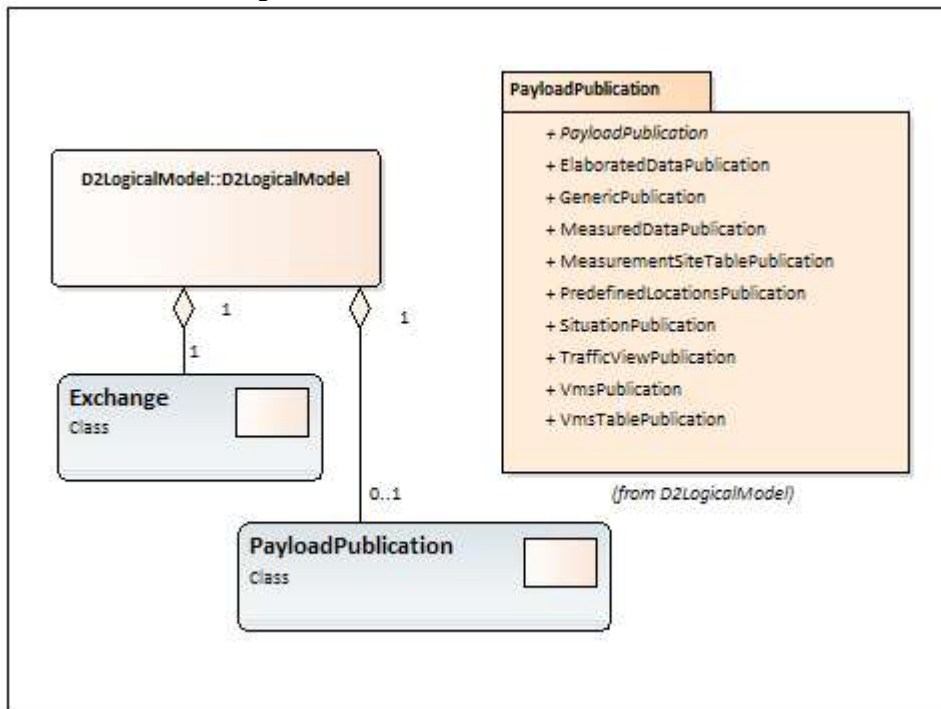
D2LogicalModel::D2LogicalModel

1

1

1

Exchange
Class

0..1

PayloadPublication
Class

PayloadPublication

+ PayloadPublication
+ ElaboratedDataPublication
+ GenericPublication
+ MeasuredDataPublication
+ MeasurementSiteTablePublication
+ PredefinedLocationsPublication
+ SituationPublication
+ TrafficViewPublication
+ VmsPublication
+ VmsTablePublication

(from D2LogicalModel)